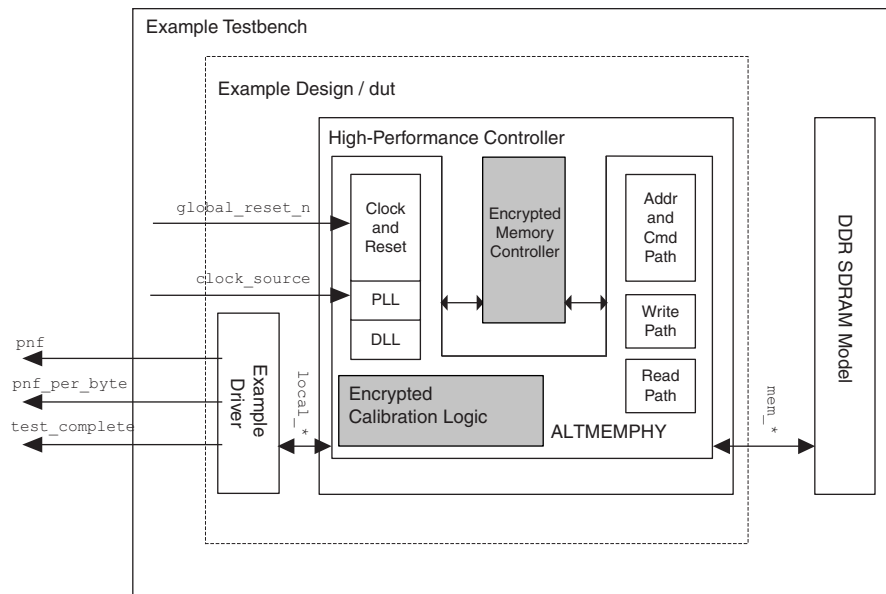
Example Testbench

Example Design / dut

High-Performance Controller

global_reset_n

Clock and Reset

Encrypted Memory Controller

Addr and Cmd Path

DDR SDRAM Model

clock_source

PLL

DLL

Write Path

Read Path

pnf

pnf_per_byte

test_complete

Example Driver

local_*

Encrypted Calibration Logic

ALTMEMPHY

mem_*